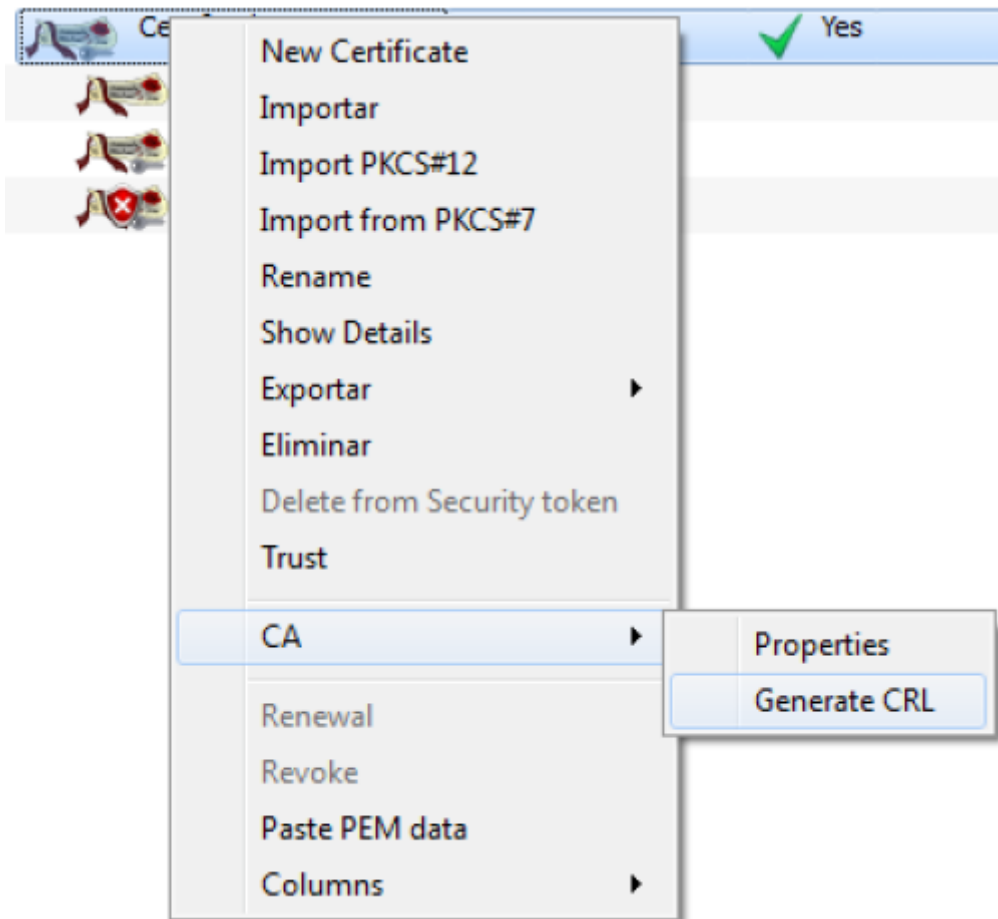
Ce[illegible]

Yes

New Certificate
Importar
Import PKCS#12
Import from PKCS#7
Rename
Show Details
Exportar
Eliminar
Delete from Security token
Trust
CA
Renewal
Revoke
Paste PEM data
Columns

Properties
Generate CRL